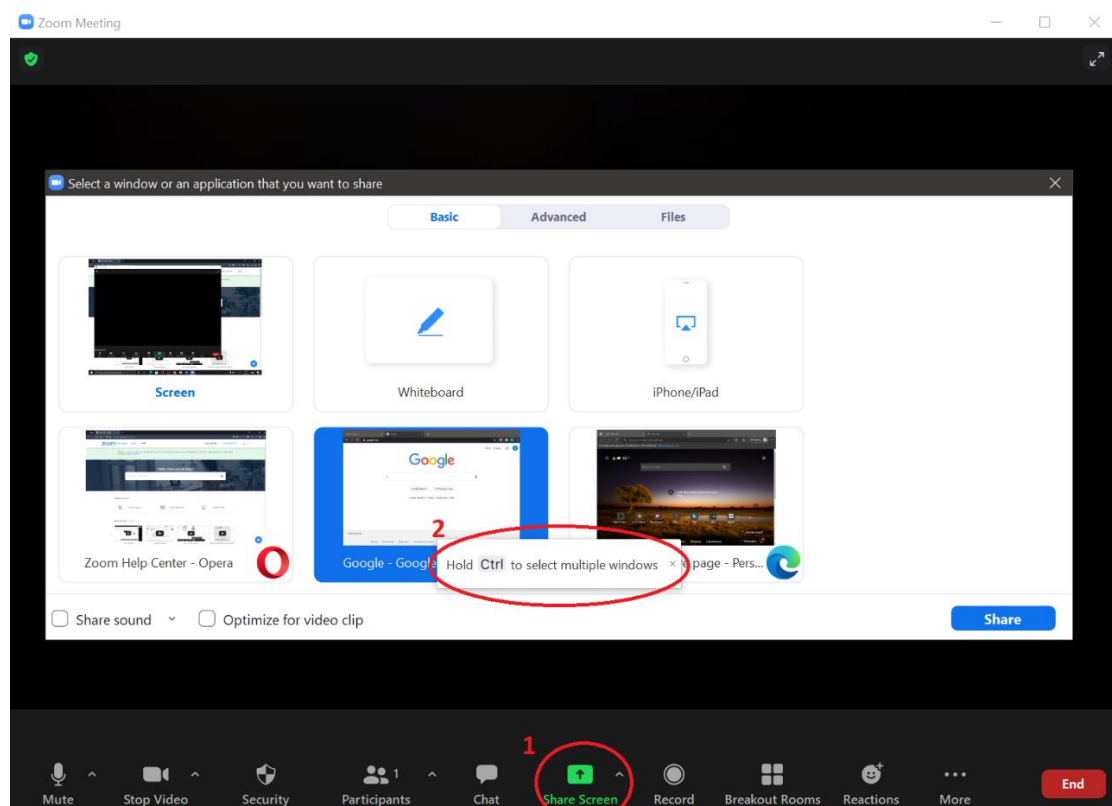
Zoom Meeting

Select a window or an application that you want to share

Basic
Advanced
Files

Screen

Whiteboard

iPhone/iPad

Zoom Help Center - Opera

Google

Google - Goog

page - Pers...

2

Hold Ctrl to select multiple windows ×

Share sound

Optimize for video clip

Share

1

Mute
Stop Video
Security
Participants 1
Chat
Share Screen
Record
Breakout Rooms
Reactions
More
End